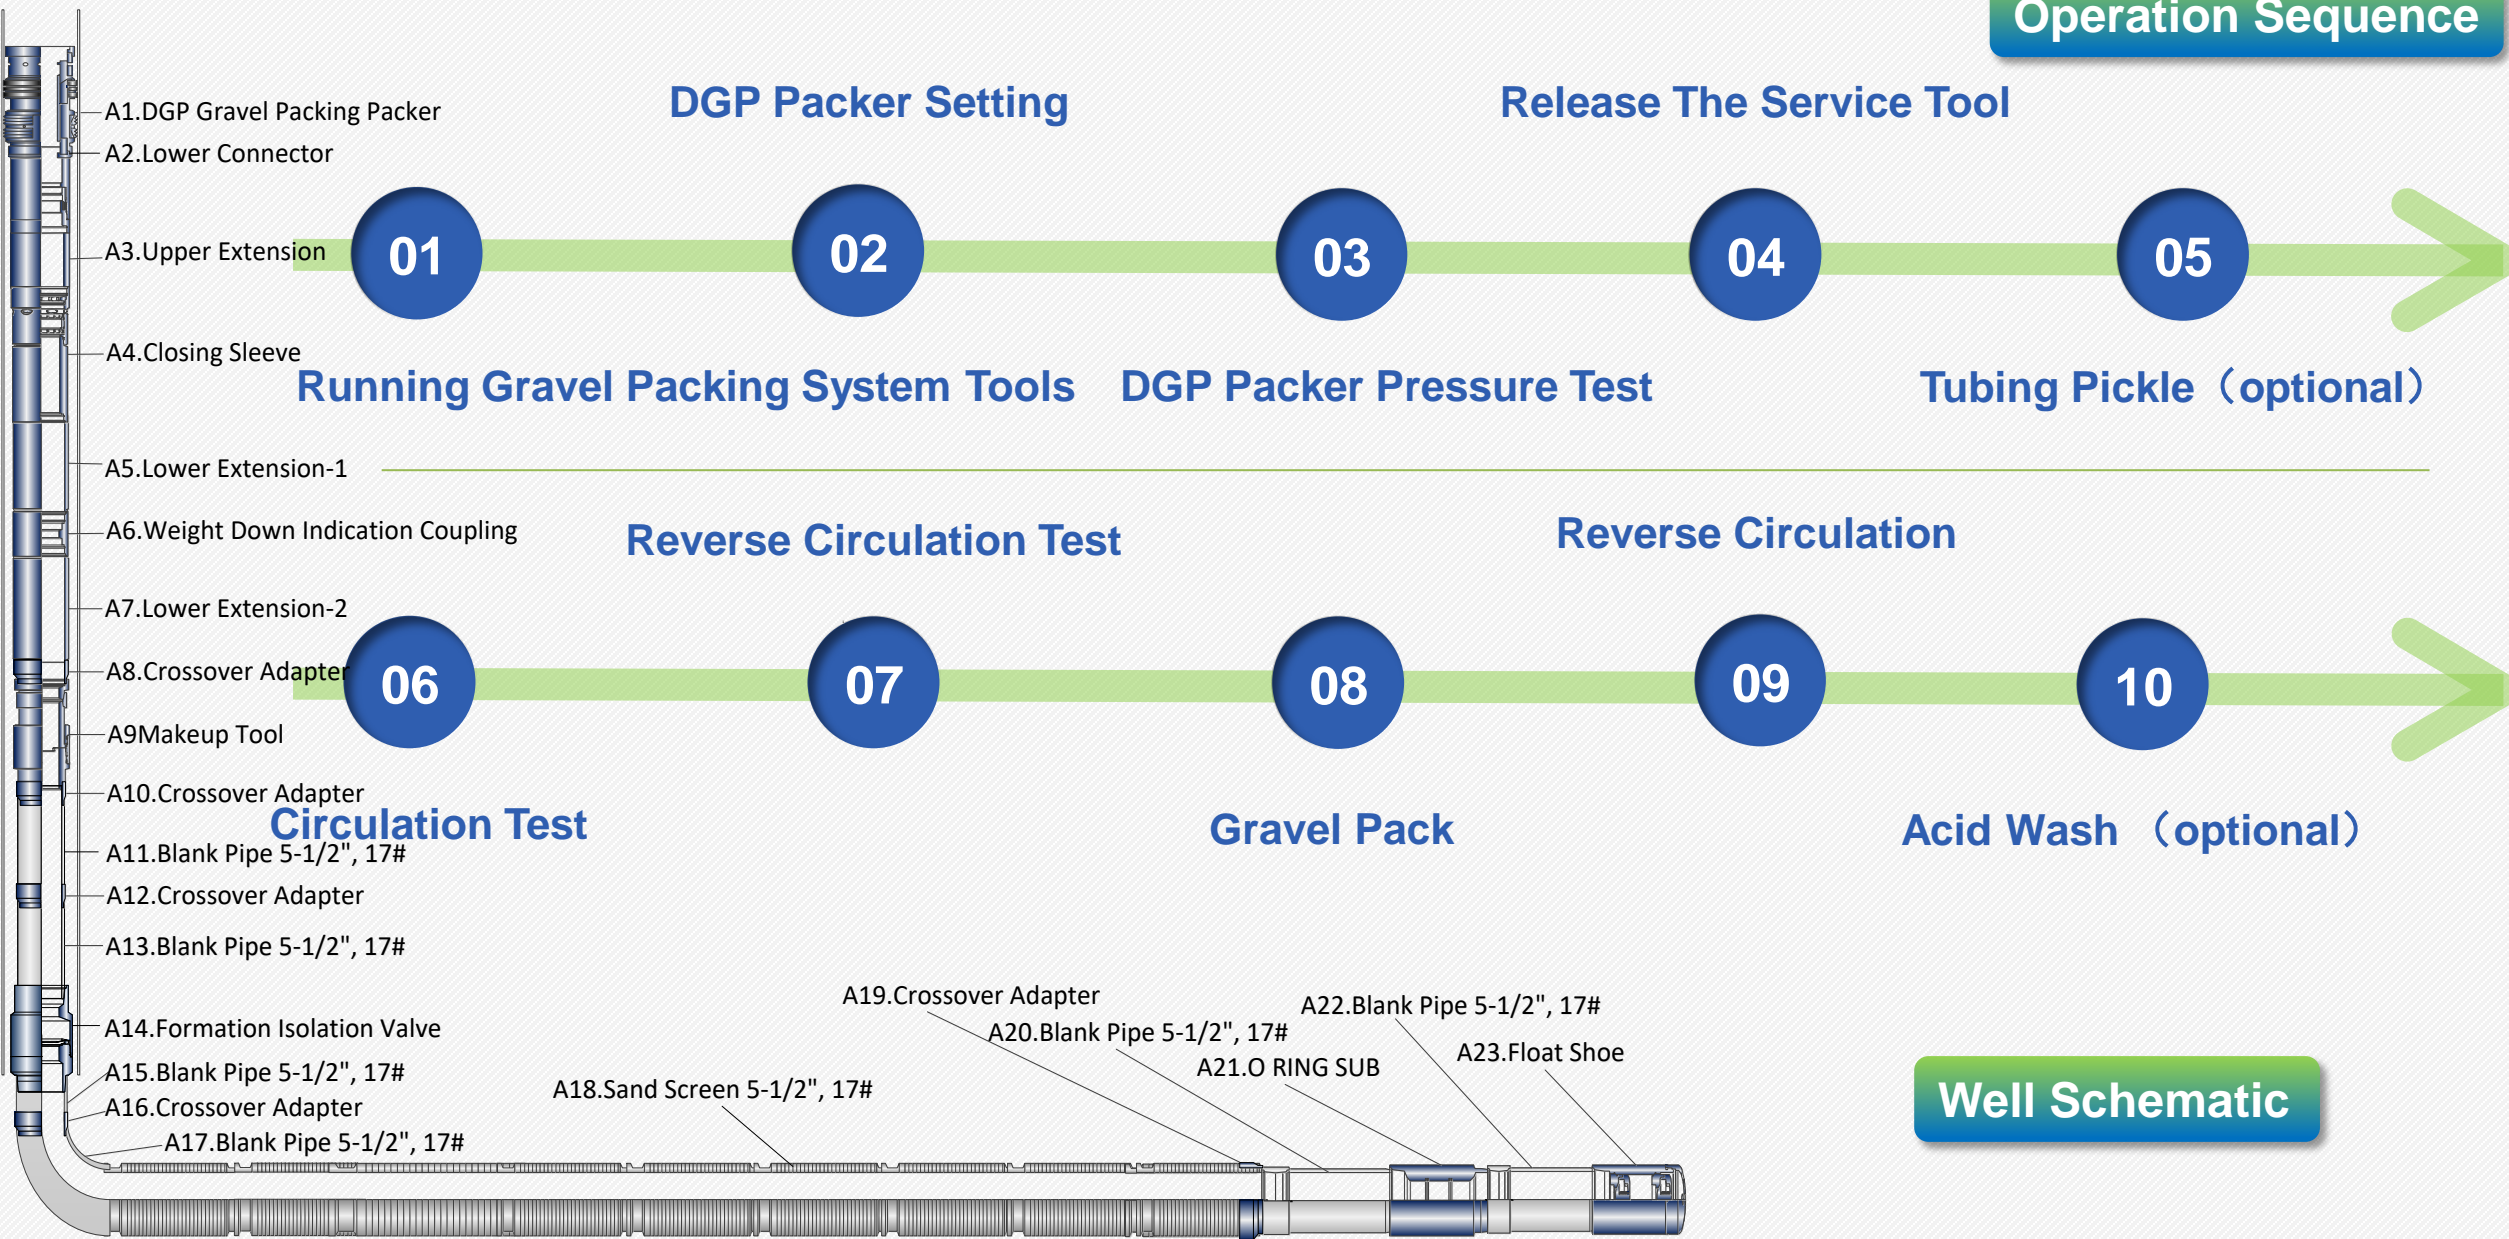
Operation Sequence

A1.DGP Gravel Packing Packer
A2.Lower Connector
A3.Upper Extension
A4.Closing Sleeve
A5.Lower Extension-1
A6.Weight Down Indication Coupling
A7.Lower Extension-2
A8.Crossover Adapter
A9Makeup Tool
A10.Crossover Adapter
A11.Blank Pipe 5-1/2", 17#
A12.Crossover Adapter
A13.Blank Pipe 5-1/2", 17#
A14.Formation Isolation Valve
A15.Blank Pipe 5-1/2", 17#
A16.Crossover Adapter
A17.Blank Pipe 5-1/2", 17#
A18.Sand Screen 5-1/2", 17#
A19.Crossover Adapter
A20.Blank Pipe 5-1/2", 17#
A21.O RING SUB
A22.Blank Pipe 5-1/2", 17#
A23.Float Shoe

DGP Packer Setting
Release The Service Tool

01
02
03
04
05

Running Gravel Packing System Tools
DGP Packer Pressure Test
Tubing Pickle（optional）

Reverse Circulation Test
Reverse Circulation

06
07
08
09
10

Circulation Test
Gravel Pack
Acid Wash （optional）

Well Schematic